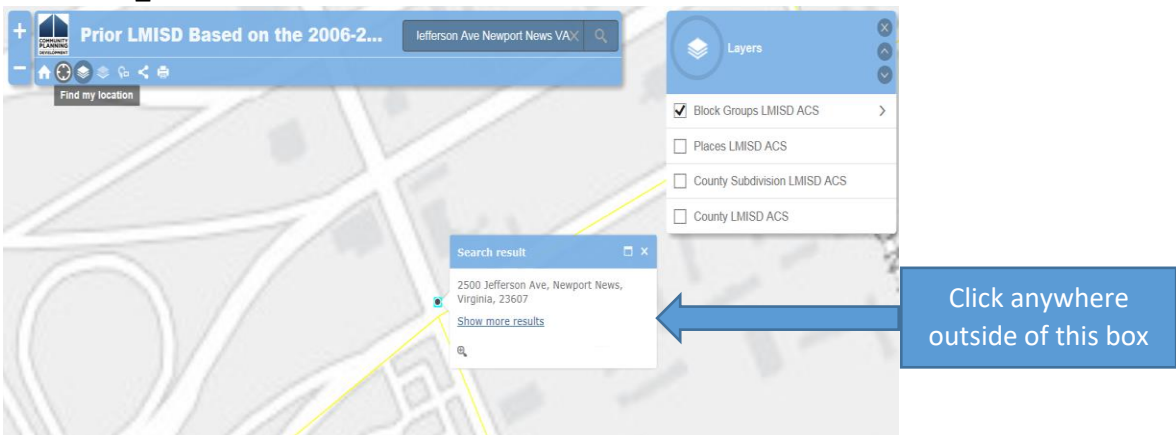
+
−
COMMUNITY PLANNING DEVELOPMENT
Prior LMISD Based on the 2006-2...
Iefferson Ave Newport News VA
Find my location

Layers
Block Groups LMISD ACS
Places LMISD ACS
County Subdivision LMISD ACS
County LMISD ACS

Search result
2500 Jefferson Ave, Newport News, Virginia, 23607
Show more results

Click anywhere outside of this box